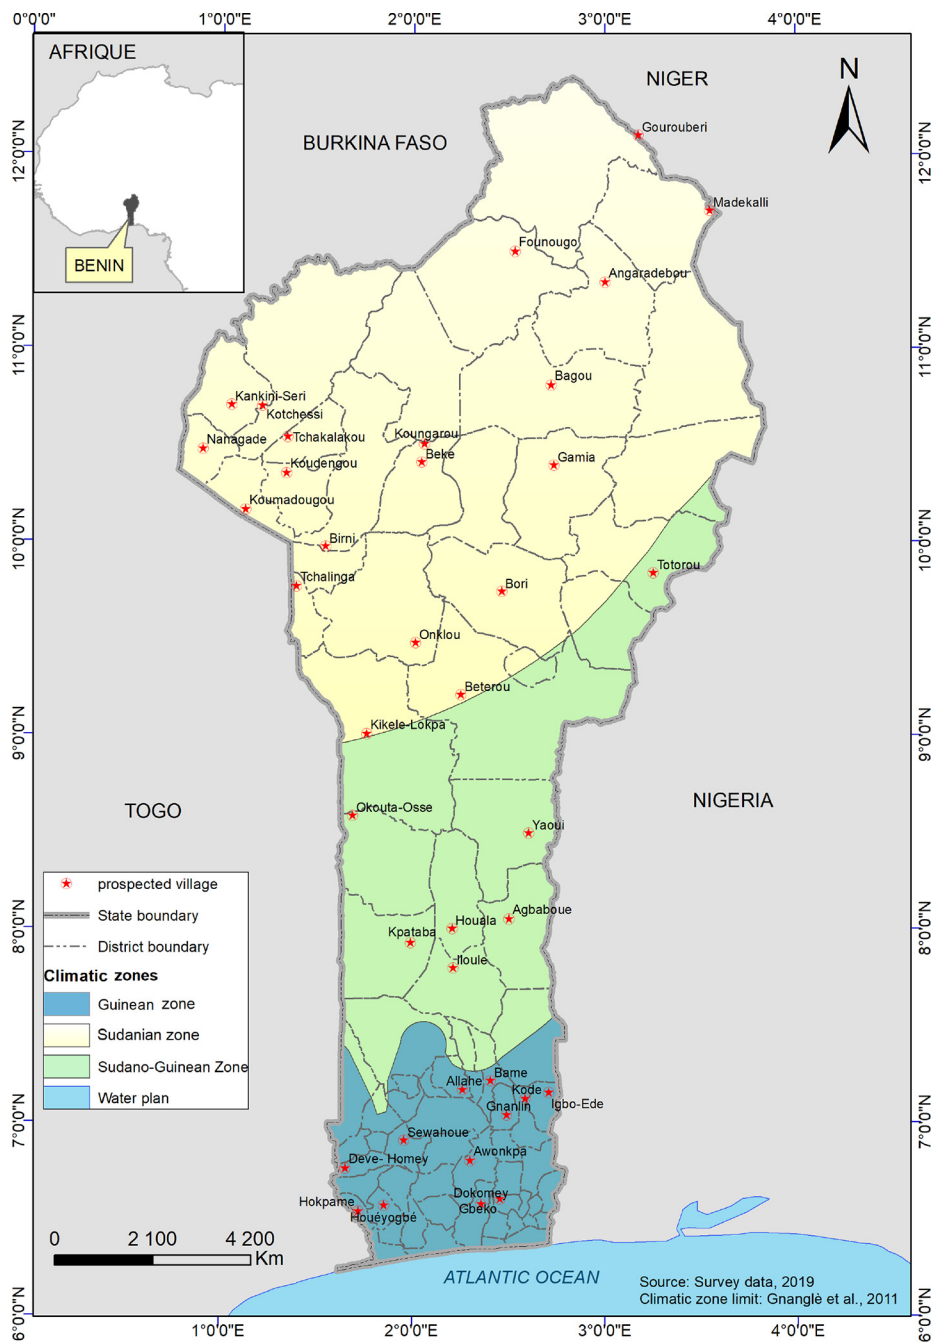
0°0'0"
1°0'0"E
2°0'0"E
3°0'0"E
4°0'0"E

AFRIQUE
BENIN

NIGER
N
BURKINA FASO

Gourouberi
Madekalli
Founougo
Angaradebou
Bagou
Kankini-Seri
Kotchessi
Nanagade
Tchakalakou
Koungarou
Beke
Gamia
Koudengou
Koumadougou
Birni
Totorou
Tchalinga
Bori
Onklou
Beterou
Kikele-Lokpa

TOGO
NIGERIA

Okouta-Osse
Yaoui
Agbaboue
Houala
Kpataba
Iloule
Bame
Allahe
Kode
Igbo-Ede
Gnanlin
Sewahoue
Awonkpa
Deve- Homey
Hokpame
Dokomey
Gbeko
Houeyogbe

prospected village
State boundary
District boundary
Climatic zones
Guinean zone
Sudanian zone
Sudano-Guinean Zone
Water plan

0 2 100 4 200
Km

ATLANTIC OCEAN

Source: Survey data, 2019
Climatic zone limit: Gnanglè et al., 2011

12°0'0"N
11°0'0"N
10°0'0"N
9°0'0"N
8°0'0"N
7°0'0"N
6°0'0"N

0°0'0"
1°0'0"E
2°0'0"E
3°0'0"E
4°0'0"E